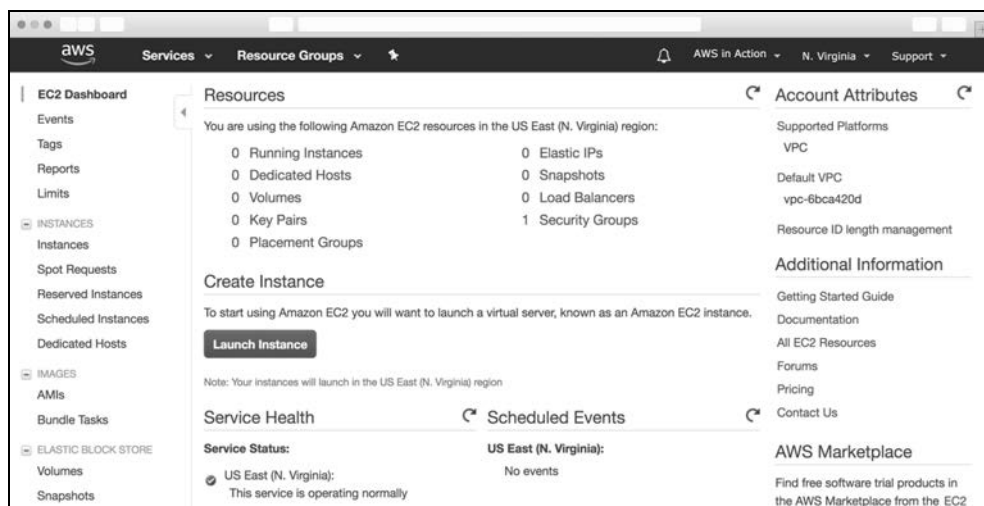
aws Services Resource Groups AWS in Action N. Virginia Support

EC2 Dashboard
Events
Tags
Reports
Limits
INSTANCES
Instances
Spot Requests
Reserved Instances
Scheduled Instances
Dedicated Hosts
IMAGES
AMIs
Bundle Tasks
ELASTIC BLOCK STORE
Volumes
Snapshots

Resources

You are using the following Amazon EC2 resources in the US East (N. Virginia) region:

0 Running Instances
0 Dedicated Hosts
0 Volumes
0 Key Pairs
0 Placement Groups

0 Elastic IPs
0 Snapshots
0 Load Balancers
1 Security Groups

Create Instance

To start using Amazon EC2 you will want to launch a virtual server, known as an Amazon EC2 instance.

Launch Instance

Note: Your instances will launch in the US East (N. Virginia) region

Service Health

Service Status:

US East (N. Virginia):
This service is operating normally

Scheduled Events

US East (N. Virginia):
No events

Account Attributes

Supported Platforms
VPC

Default VPC
vpc-6bca420d

Resource ID length management

Additional Information

Getting Started Guide
Documentation
All EC2 Resources
Forums
Pricing
Contact Us

AWS Marketplace

Find free software trial products in the AWS Marketplace from the EC2